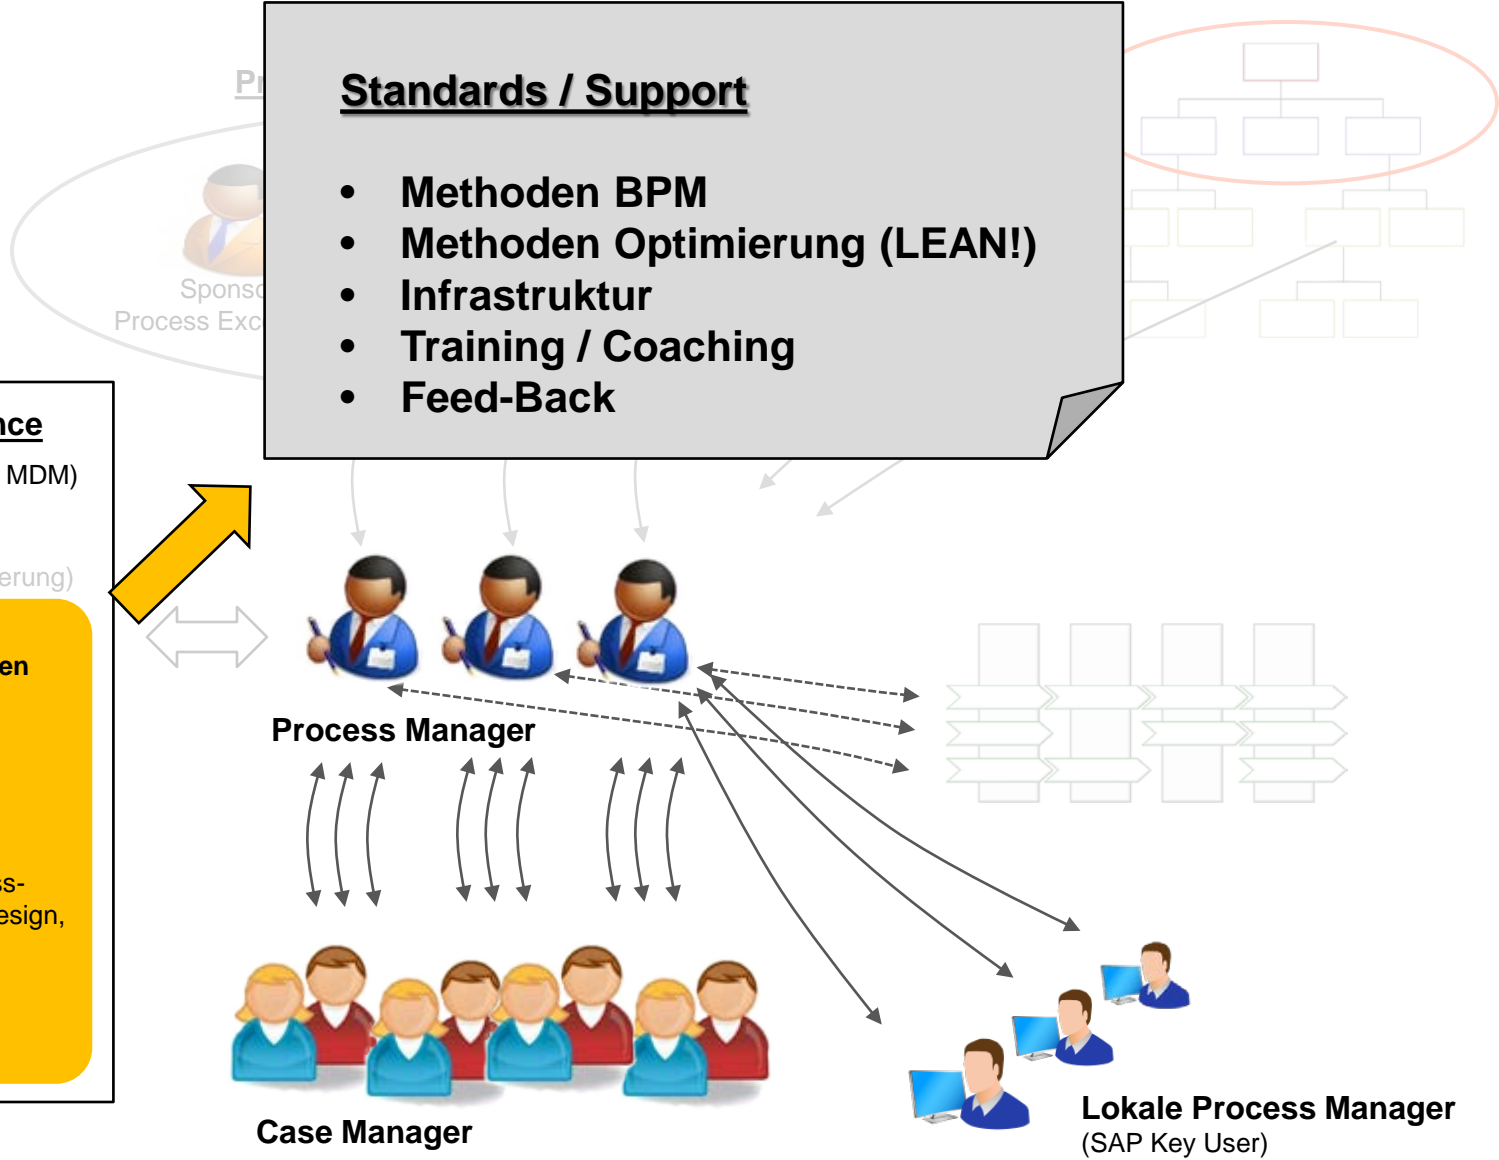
Pr

Sponso
Process Exc

Standards / Support

- Methoden BPM
- Methoden Optimierung (LEAN!)
- Infrastruktur
- Training / Coaching
- Feed-Back

nce
MDM)

erung)

en

ss-
esign,

Process Manager

Case Manager

Lokale Process Manager
(SAP Key User)